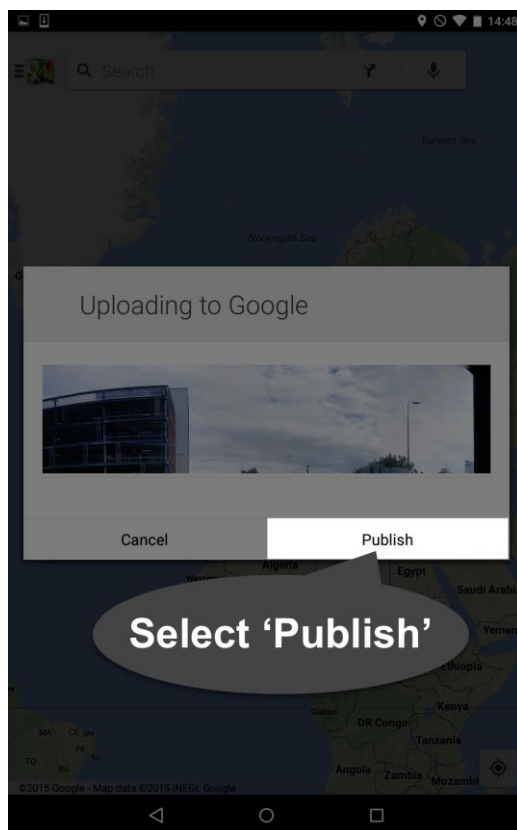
14:48

Search

Barents Sea

Norwegian Sea

Uploading to Google

Cancel

Publish

Algeria

Egypt

Saudi Arabi

Select 'Publish'

Yemen

Ethiopia

Kenya

Gabon

DR Congo

Tanzania

Angola

Zambia

Mozambi

©2015 Google - Map data ©2015 INEGI, Google